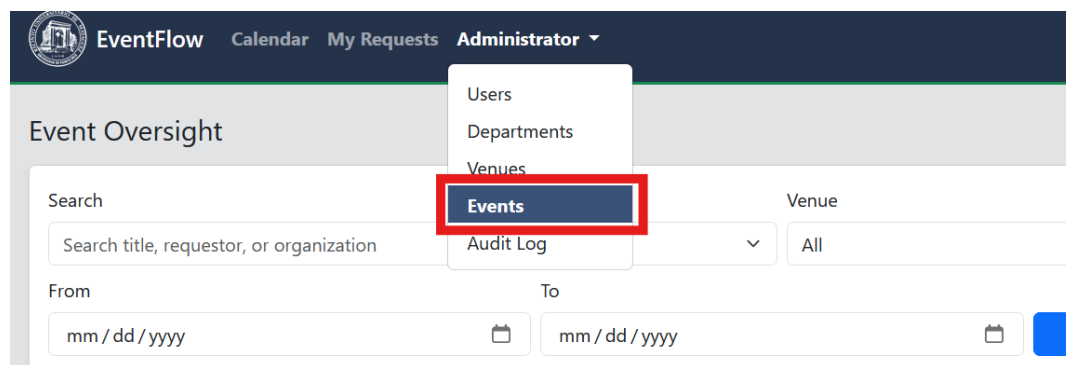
EventFlow Calendar My Requests Administrator

Users
Departments
Venues
Events
Audit Log

Event Oversight

Search

Search title, requestor, or organization

Venue

All

From

mm / dd / yyyy

To

mm / dd / yyyy